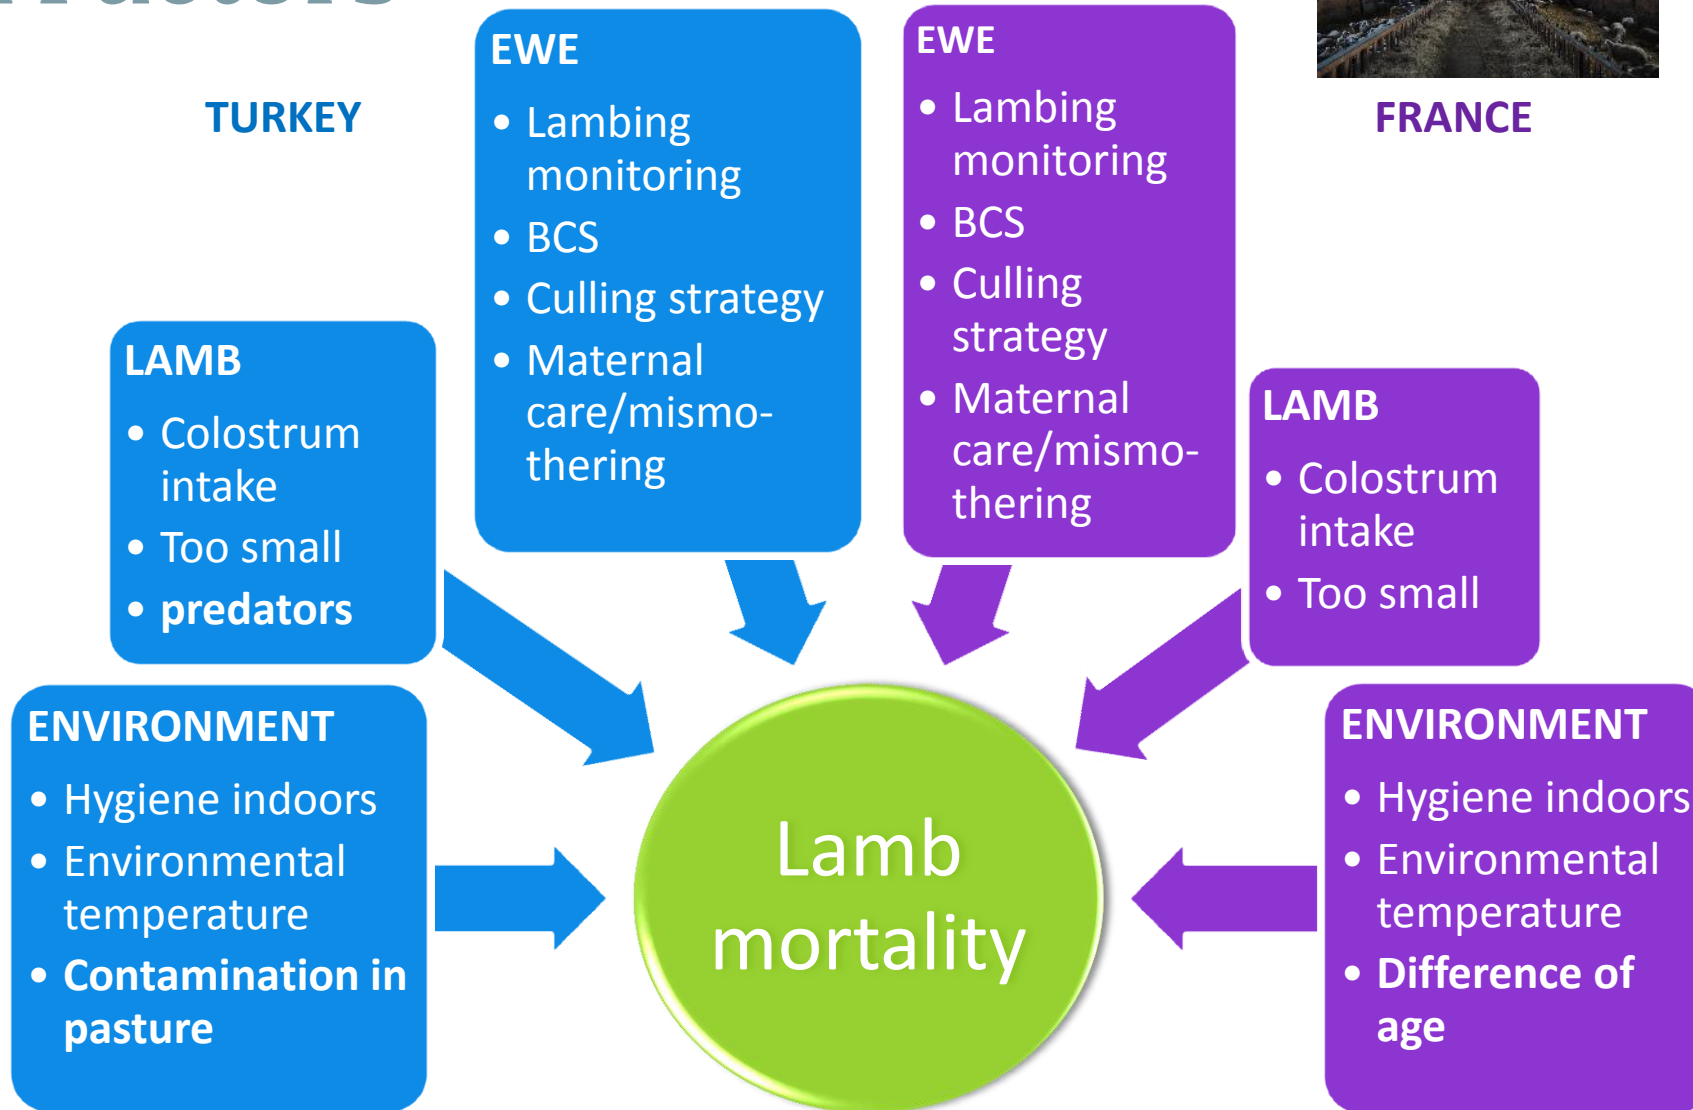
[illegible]

TURKEY

EWE

- Lambing monitoring
- BCS
- Culling strategy
- Maternal care/mismothering

EWE

- Lambing monitoring
- BCS
- Culling strategy
- Maternal care/mismothering

FRANCE

LAMB

- Colostrum intake
- Too small
- **predators**

LAMB

- Colostrum intake
- Too small

ENVIRONMENT

- Hygiene indoors
- Environmental temperature
- **Contamination in pasture**

Lamb mortality

ENVIRONMENT

- Hygiene indoors
- Environmental temperature
- **Difference of age**